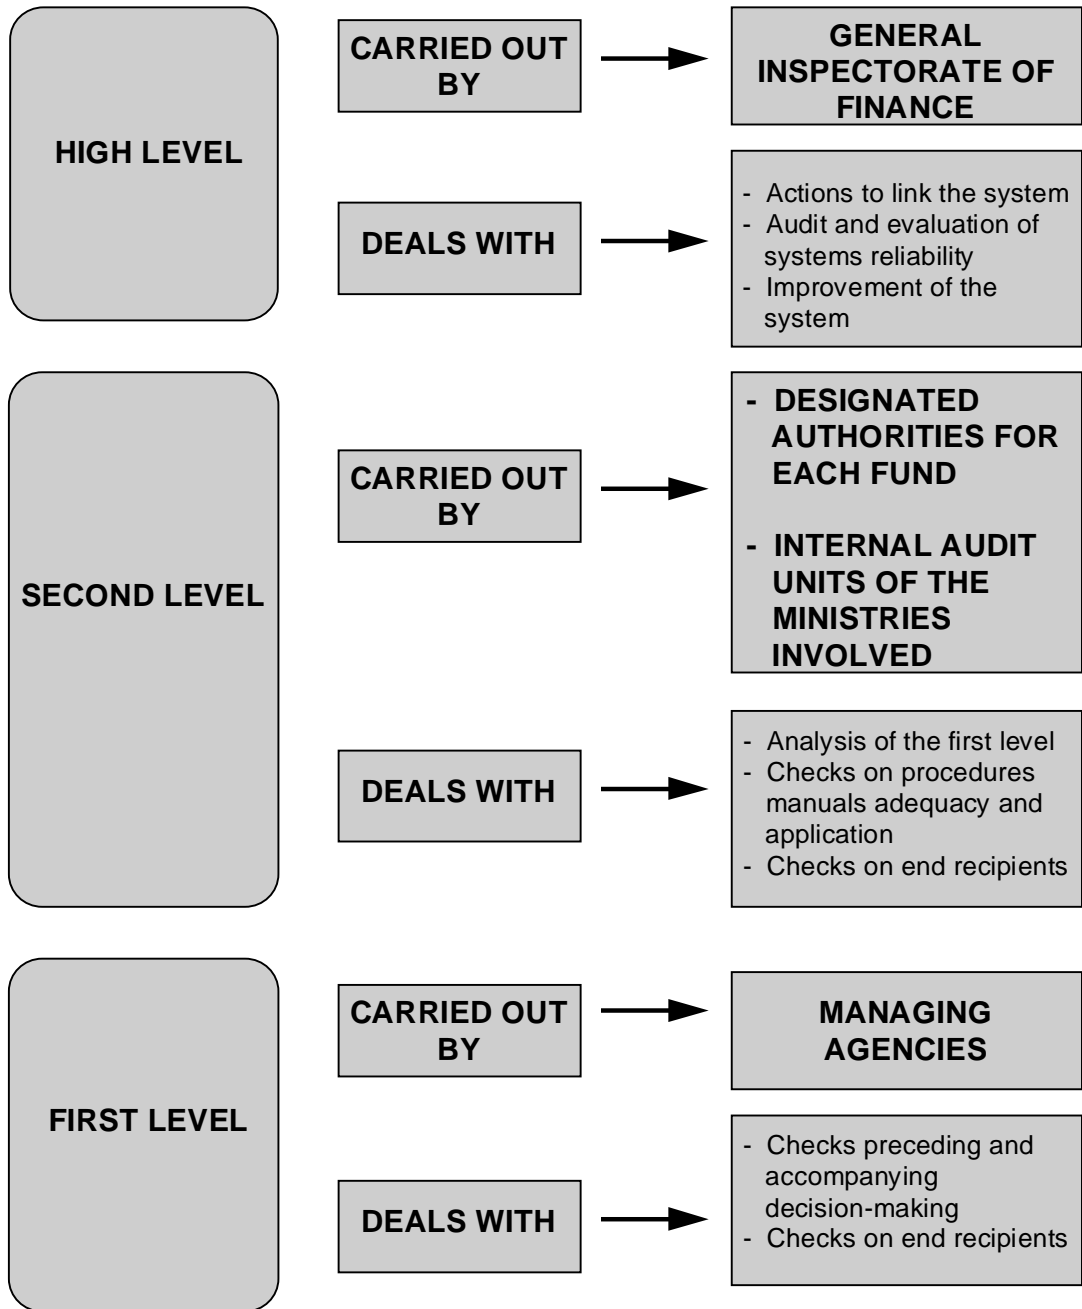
HIGH LEVEL

CARRIED OUT BY

GENERAL INSPECTORATE OF FINANCE

DEALS WITH

- Actions to link the system
- Audit and evaluation of systems reliability
- Improvement of the system

SECOND LEVEL

CARRIED OUT BY

- DESIGNATED AUTHORITIES FOR EACH FUND

- INTERNAL AUDIT UNITS OF THE MINISTRIES INVOLVED

DEALS WITH

- Analysis of the first level
- Checks on procedures manuals adequacy and application
- Checks on end recipients

FIRST LEVEL

CARRIED OUT BY

MANAGING AGENCIES

DEALS WITH

- Checks preceding and accompanying decision-making
- Checks on end recipients